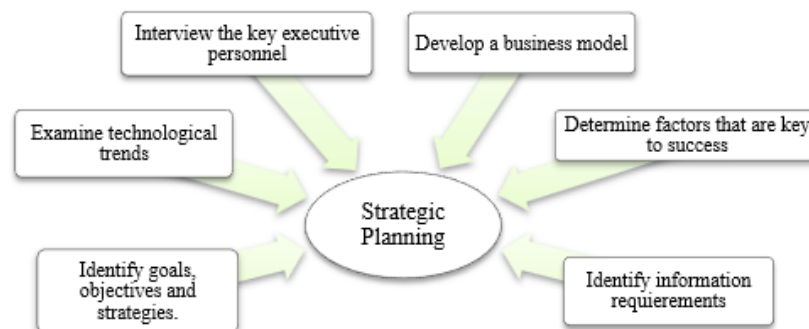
Interview the key executive personnel

Develop a business model

Examine technological trends

Determine factors that are key to success

Strategic Planning

Identify goals, objectives and strategies.

Identify information requierements